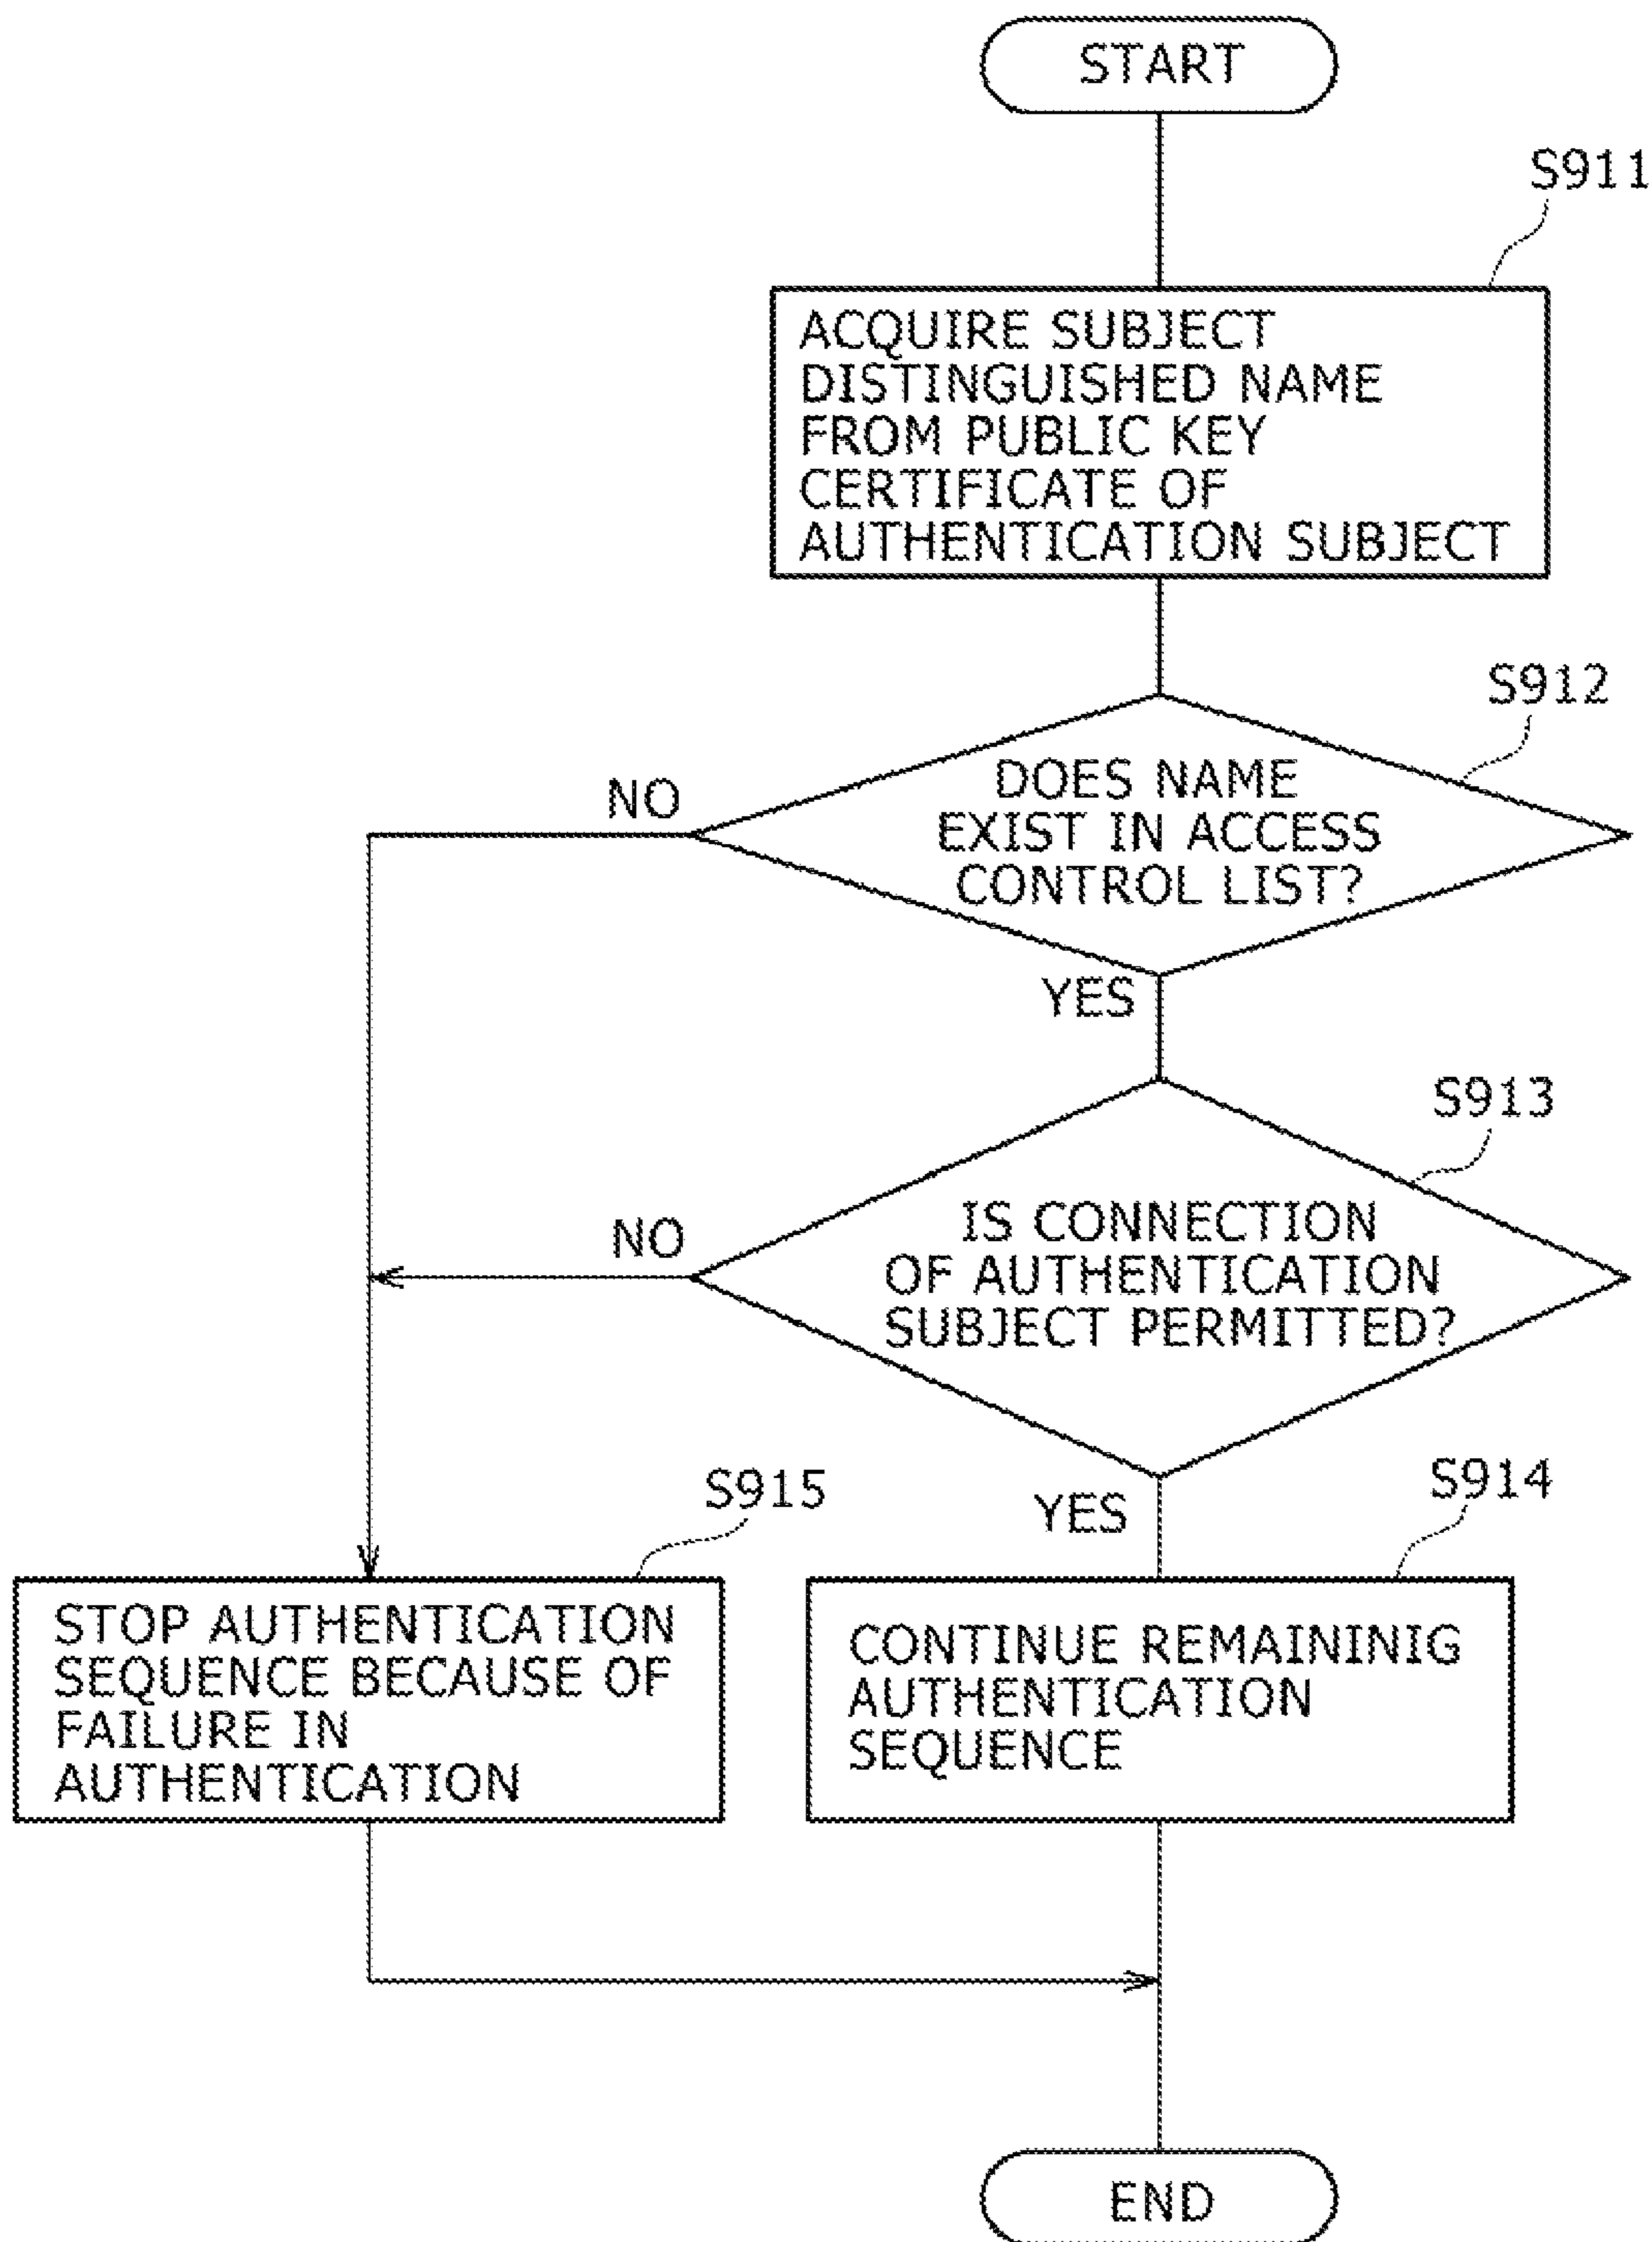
START

S911

ACQUIRE SUBJECT DISTINGUISHED NAME FROM PUBLIC KEY CERTIFICATE OF AUTHENTICATION SUBJECT

S912

DOES NAME EXIST IN ACCESS CONTROL LIST?

NO

YES

S913

IS CONNECTION OF AUTHENTICATION SUBJECT PERMITTED?

NO

YES

S915

STOP AUTHENTICATION SEQUENCE BECAUSE OF FAILURE IN AUTHENTICATION

S914

CONTINUE REMAININIG AUTHENTICATION SEQUENCE

END